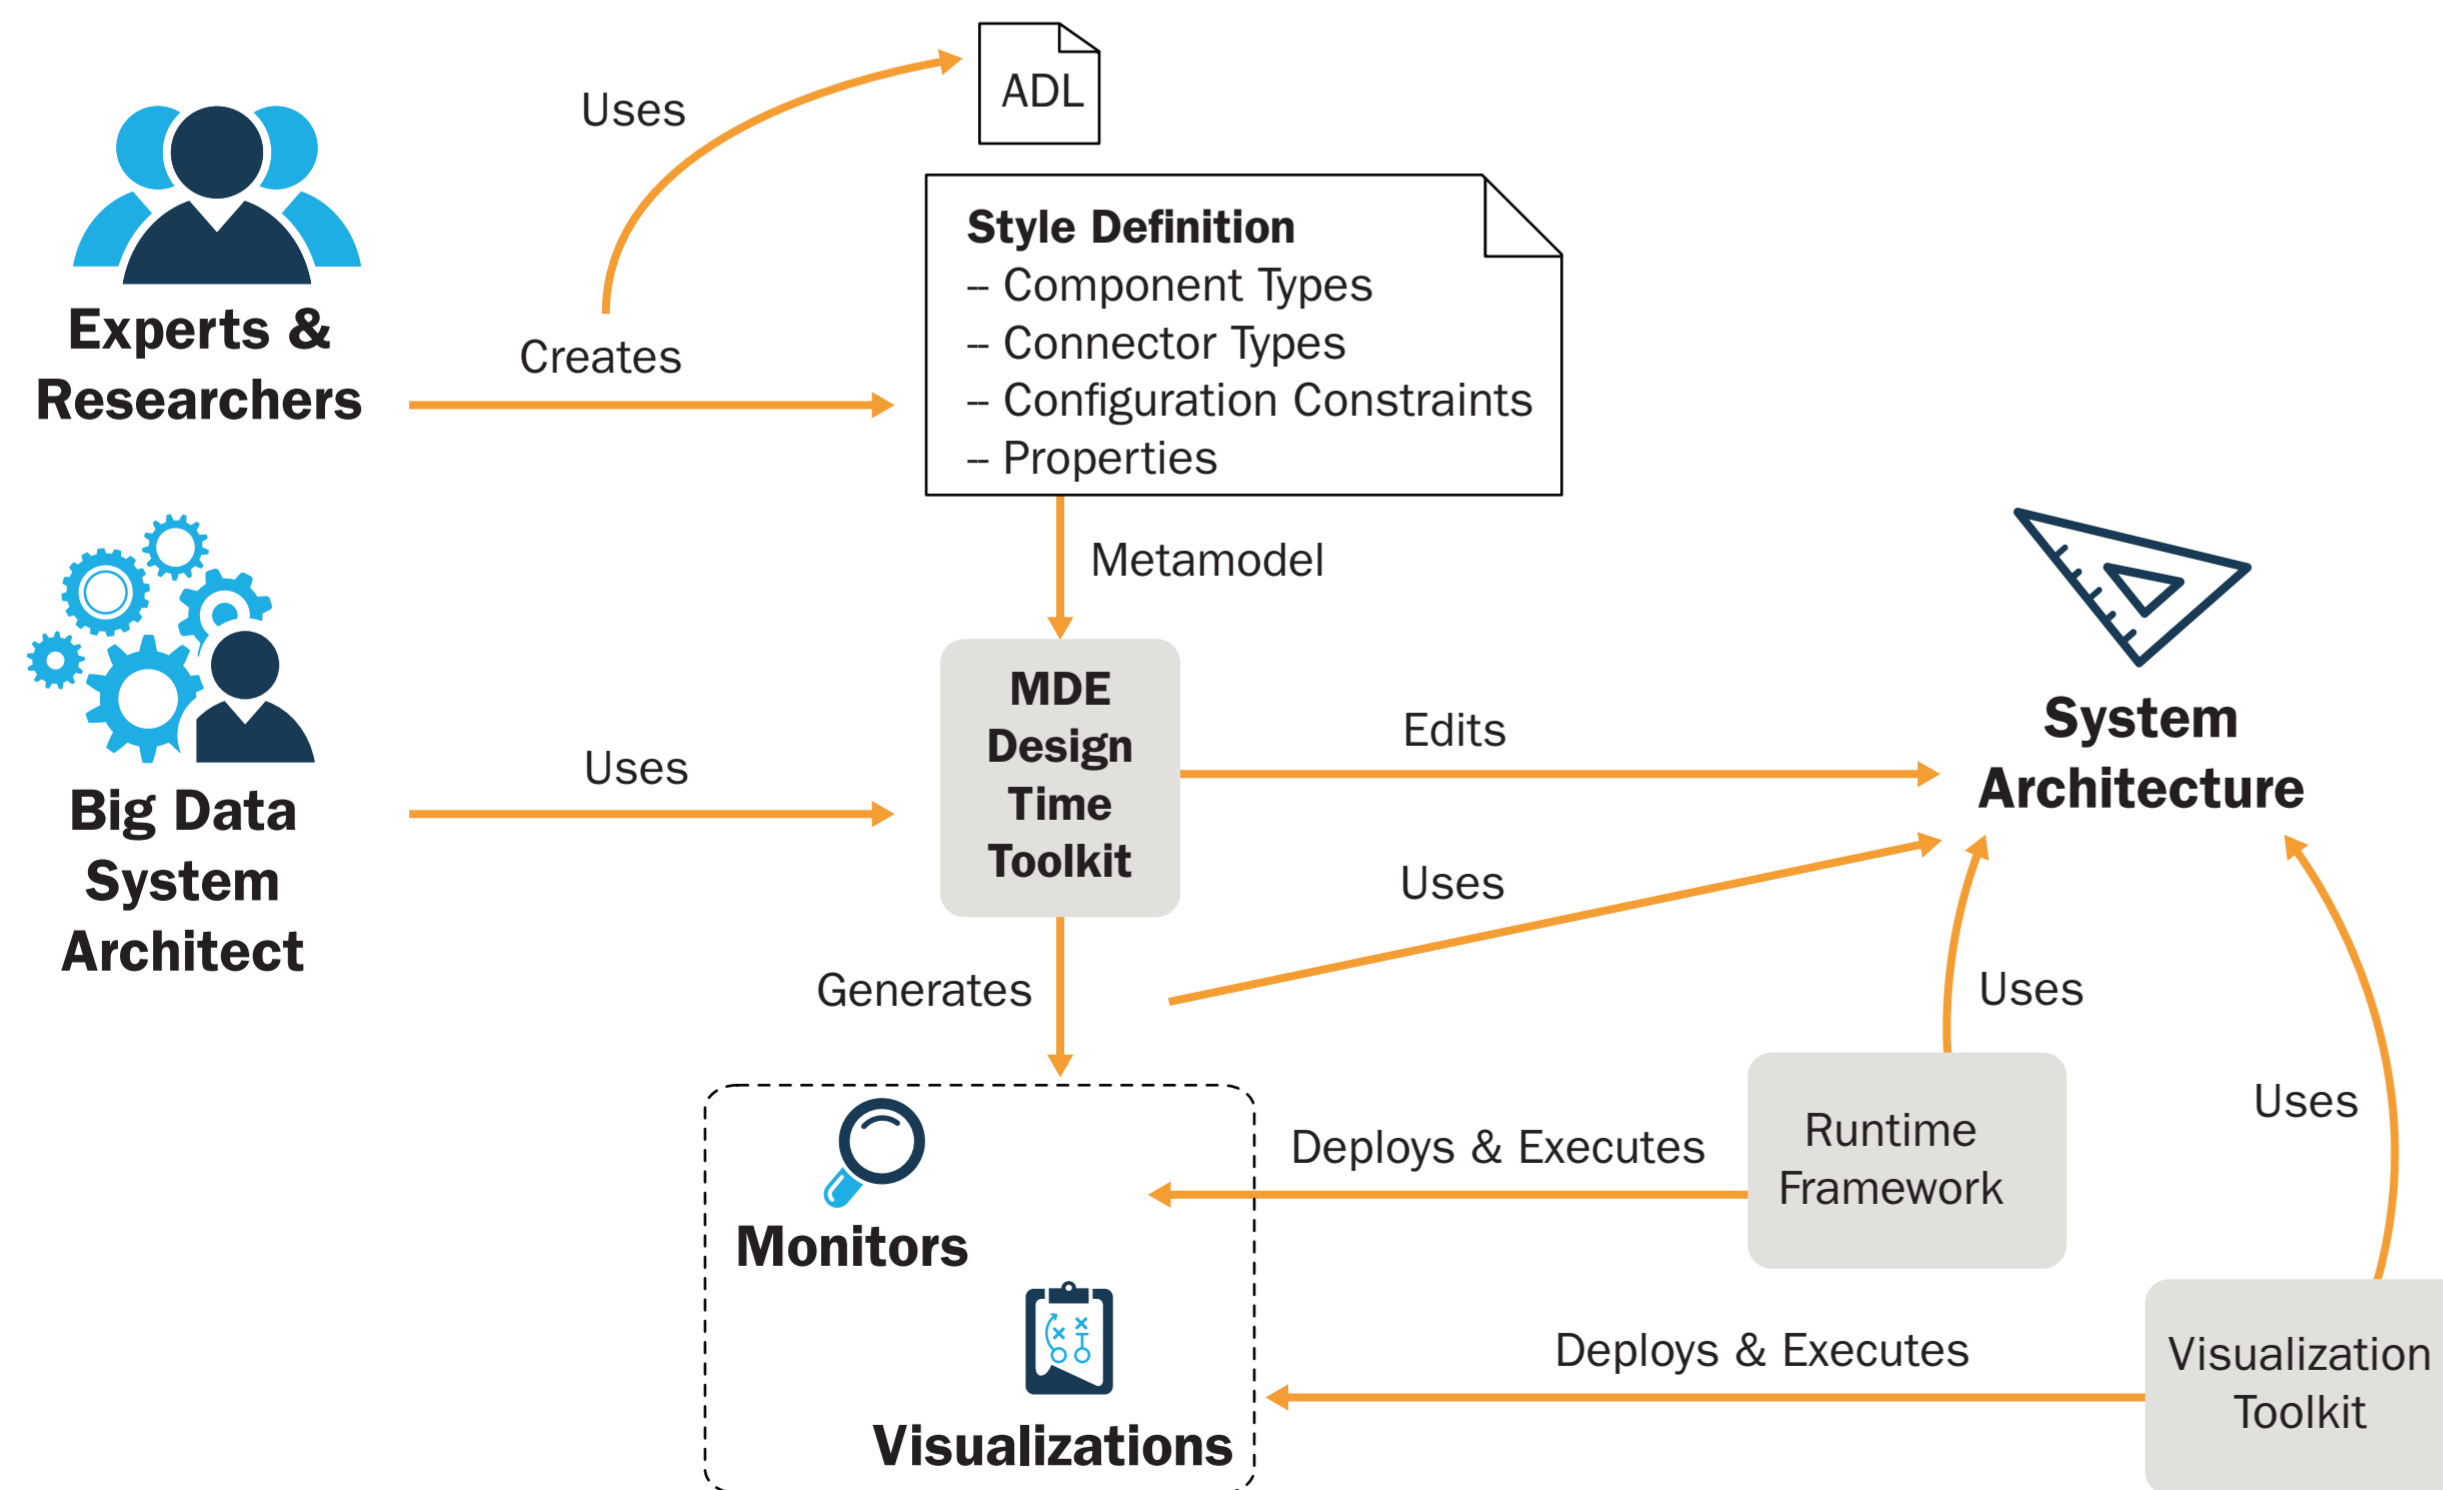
Uses

ADL

Experts & Researchers

Creates

Style Definition
– Component Types
– Connector Types
– Configuration Constraints
– Properties

Metamodel

System Architecture

Big Data System Architect

Uses

MDE Design Time Toolkit

Edits

Uses

Generates

Uses

Uses

Deploys & Executes

Runtime Framework

Monitors

Deploys & Executes

Visualization Toolkit

Visualizations